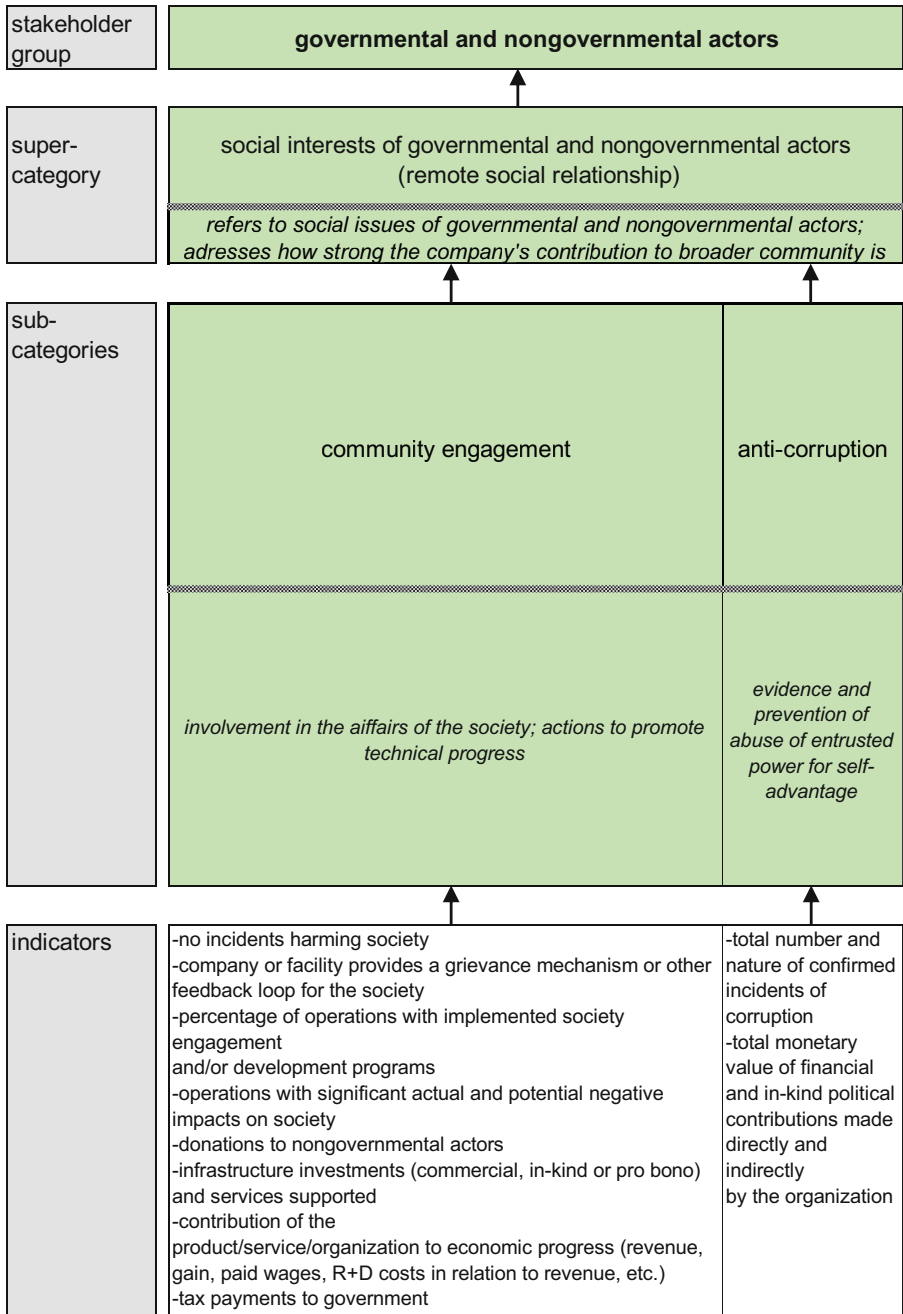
stakeholder group

governmental and nongovernmental actors

super-category

social interests of governmental and nongovernmental actors (remote social relationship)

refers to social issues of governmental and nongovernmental actors; adresses how strong the company's contribution to broader community is

sub-categories

community engagement

anti-corruption

involvement in the aiffairs of the society; actions to promote technical progress

evidence and prevention of abuse of entrusted power for self-advantage

indicators

-no incidents harming society
-company or facility provides a grievance mechanism or other feedback loop for the society
-percentage of operations with implemented society engagement
and/or development programs
-operations with significant actual and potential negative impacts on society
-donations to nongovernmental actors
-infrastructure investments (commercial, in-kind or pro bono) and services supported
-contribution of the
product/service/organization to economic progress (revenue, gain, paid wages, R+D costs in relation to revenue, etc.)
-tax payments to government

-total number and nature of confirmed incidents of corruption
-total monetary value of financial and in-kind political contributions made directly and indirectly
by the organization